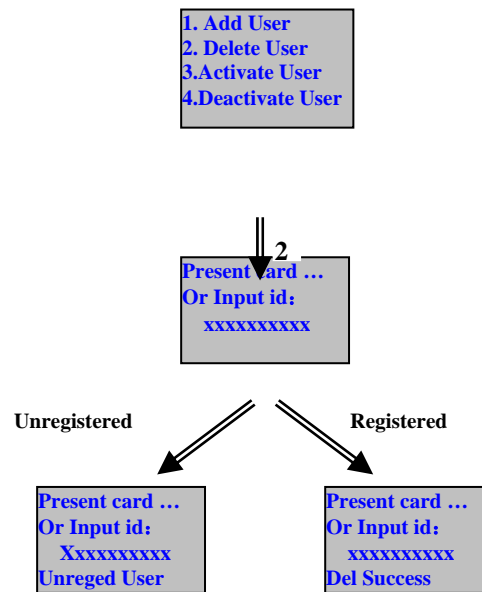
1. Add User
2. Delete User
3.Activate User
4.Deactivate User

2

Present card …
Or Input id：
xxxxxxxxxx

Unregistered

Registered

Present card …
Or Input id：
Xxxxxxxxxx
Unreged User

Present card …
Or Input id：
xxxxxxxxxx
Del Success